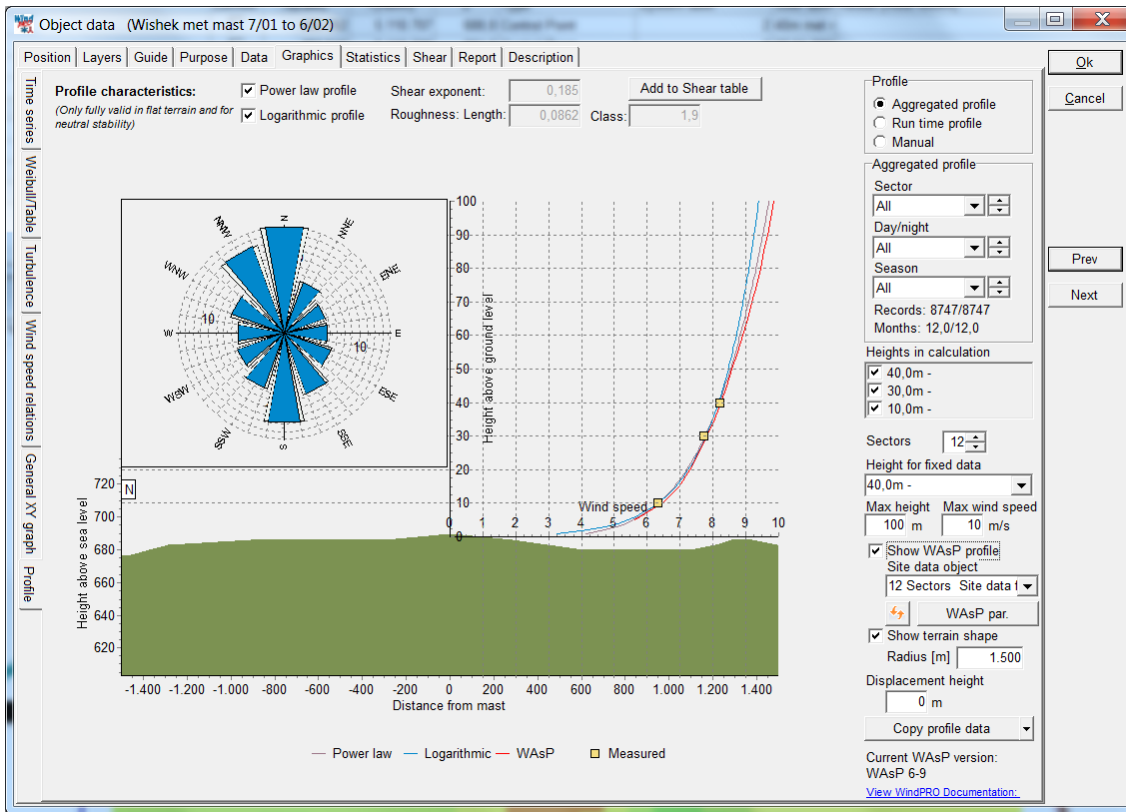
Object data (Wishek met mast 7/01 to 6/02)

Position | Layers | Guide | Purpose | Data | Graphics | Statistics | Shear | Report | Description

Ok
Cancel

Time series | Weibull/Table | Turbulence | Wind speed relations | General XY graph | Profile

Profile characteristics:
(Only fully valid in flat terrain and for neutral stability)

Power law profile
Logarithmic profile

Shear exponent: 0,185
Roughness: Length: 0,0862 Class: 1,9

Add to Shear table

Profile
Aggregated profile
Run time profile
Manual

Aggregated profile
Sector
All
Day/night
All
Season
All
Records: 8747/8747
Months: 12,0/12,0

Heights in calculation
40,0m -
30,0m -
10,0m -

Sectors 12
Height for fixed data
40,0m -
Max height 100 m
Max wind speed 10 m/s
Show WAsP profile
Site data object
12 Sectors Site data
WAsP par.
Show terrain shape
Radius [m] 1.500
Displacement height
0 m
Copy profile data

Current WAsP version:
WAsP 6-9
View WindPRO Documentation:

Prev
Next

N NNE ENE E ESE SSE S SSW WSW W WNW NNW
10 10

Height above ground level
100 90 80 70 60 50 40 30 20 10 0
0 1 2 3 4 5 6 7 8 9 10
Wind speed

N
Height above sea level
720 700 680 660 640 620
-1.400 -1.200 -1.000 -800 -600 -400 -200 0 200 400 600 800 1.000 1.200 1.400
Distance from mast

Power law — Logarithmic — WAsP Measured